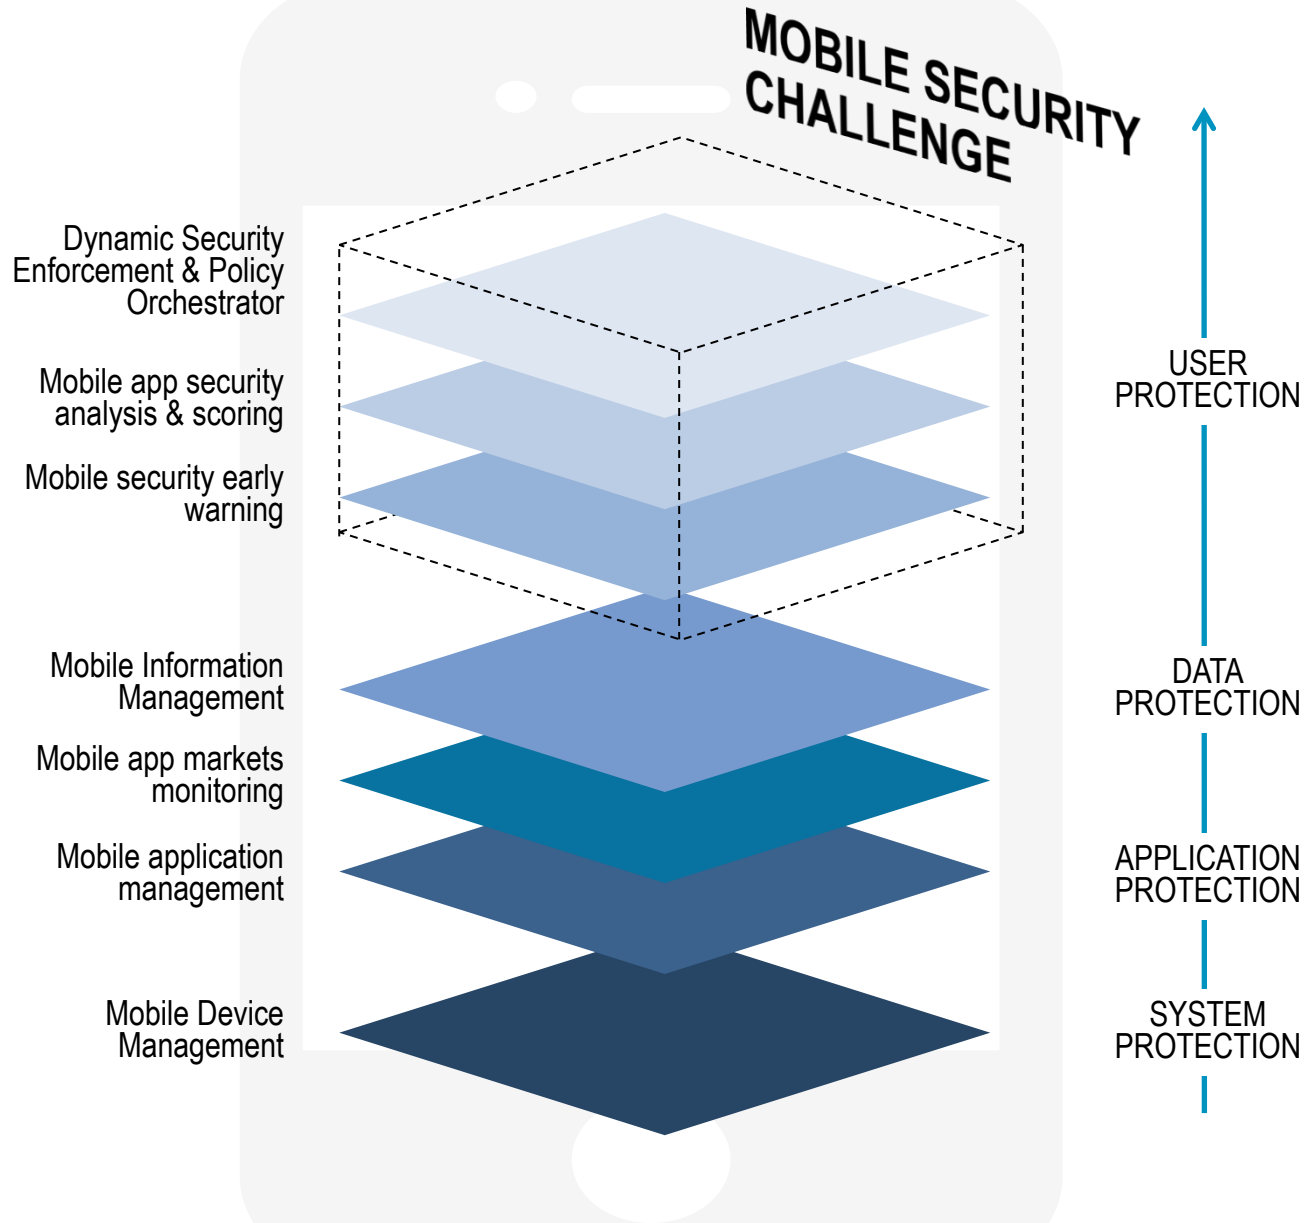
MOBILE SECURITY CHALLENGE

Dynamic Security Enforcement & Policy Orchestrator

Mobile app security analysis & scoring

Mobile security early warning

Mobile Information Management

Mobile app markets monitoring

Mobile application management

Mobile Device Management

USER PROTECTION

DATA PROTECTION

APPLICATION PROTECTION

SYSTEM PROTECTION